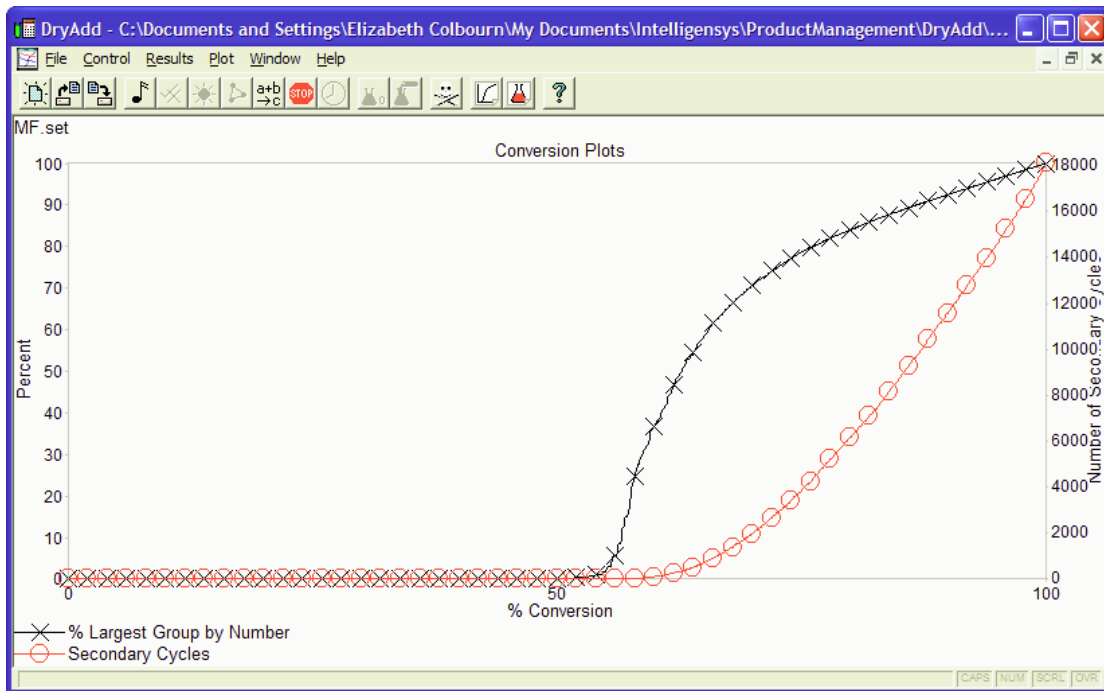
DryAdd - C:\Documents and Settings\Elizabeth Colbourn\My Documents\Intelligensys\ProductManagement\DryAdd\...

File Control Results Plot Window Help

STOP

MF.set

Conversion Plots

Percent

100
90
80
70
60
50
40
30
20
10
0

0
50
100

% Conversion

Number of Secondary Cycles

18000
16000
14000
12000
10000
8000
6000
4000
2000
0

% Largest Group by Number
Secondary Cycles

CAPS NUM SCRL OVR